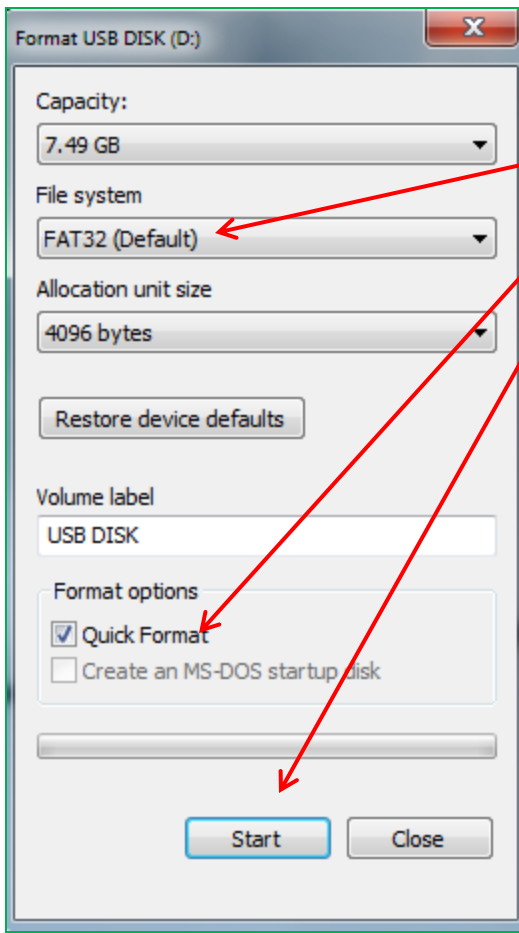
Format USB DISK (D:)

Capacity:

7.49 GB

File system

FAT32 (Default)

Allocation unit size

4096 bytes

Restore device defaults

Volume label

USB DISK

Format options

Quick Format

Create an MS-DOS startup disk

Start

Close